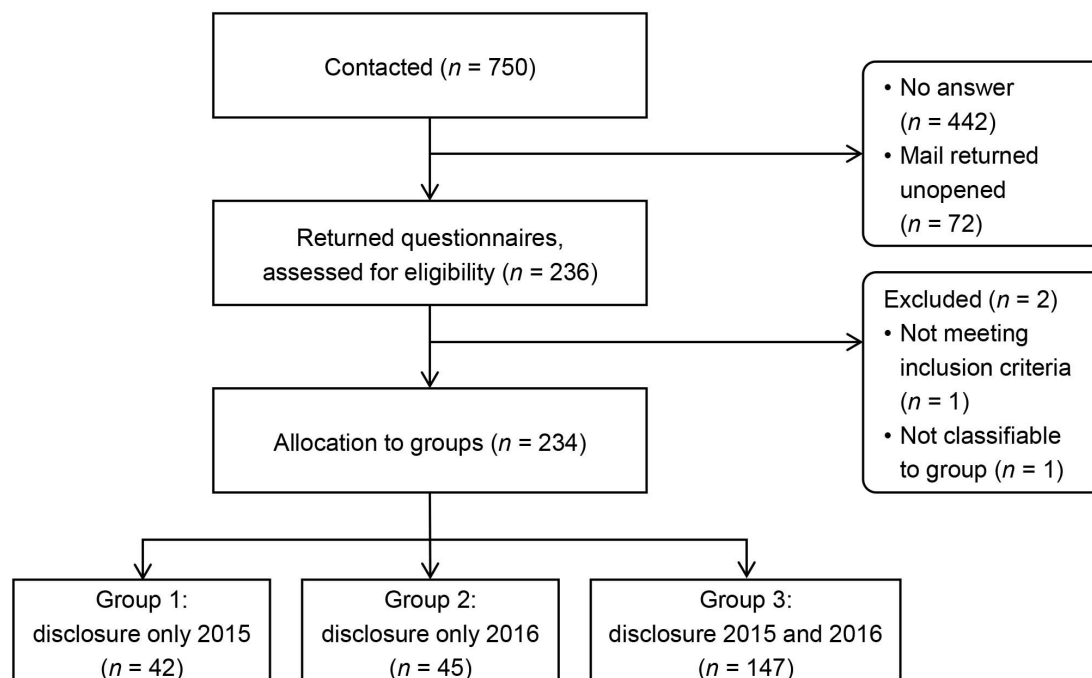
Contacted ($n$ = 750)

• No answer ($n$ = 442)
• Mail returned unopened ($n$ = 72)

Returned questionnaires, assessed for eligibility ($n$ = 236)

Excluded ($n$ = 2)
• Not meeting inclusion criteria ($n$ = 1)
• Not classifiable to group ($n$ = 1)

Allocation to groups ($n$ = 234)

Group 1: disclosure only 2015 ($n$ = 42)

Group 2: disclosure only 2016 ($n$ = 45)

Group 3: disclosure 2015 and 2016 ($n$ = 147)